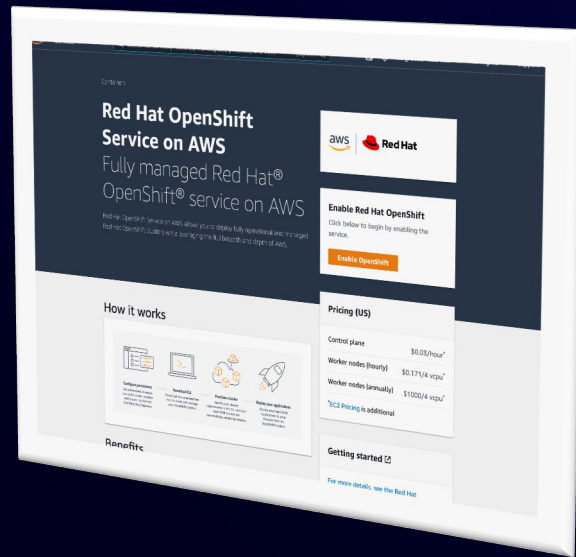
Containers

Red Hat OpenShift Service on AWS
Fully managed Red Hat® OpenShift® service on AWS

Red Hat OpenShift Service on AWS allows you to deploy fully operational and managed Red Hat OpenShift clusters while leveraging the full breadth and depth of AWS.

aws Red Hat

Enable Red Hat OpenShift
Click below to begin by enabling the service.
Enable OpenShift

How it works

Configure permissions
Download CLI
Provision cluster
Deploy your applications

Pricing (US)
Control plane $0.03/hour*
Worker nodes (hourly) $0.171/4 vcpu*
Worker nodes (annually) $1000/4 vcpu*
*EC2 Pricing is additional

Benefits

Getting started
For more details, see the Red Hat